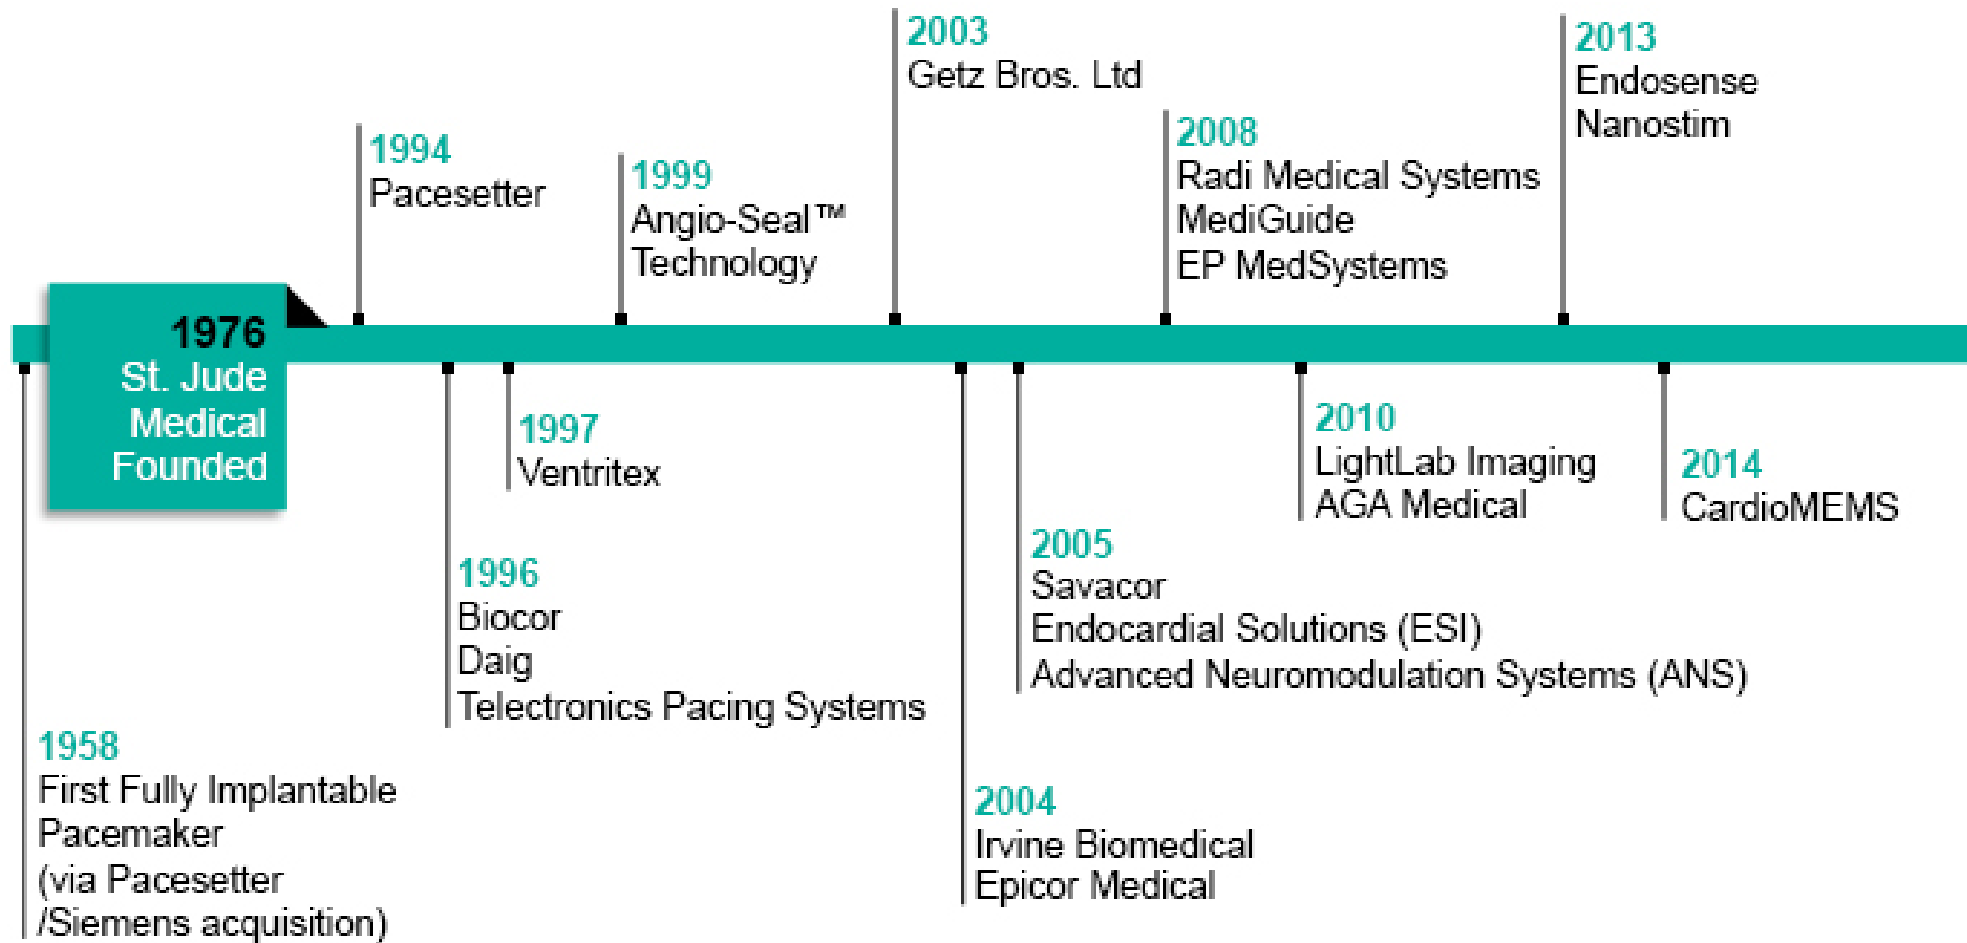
1976
St. Jude Medical Founded

1994
Pacesetter

1999
Angio-Seal™ Technology

2003
Getz Bros. Ltd

2008
Radi Medical Systems
MediGuide
EP MedSystems

2013
Endosense
Nanostim

1958
First Fully Implantable Pacemaker (via Pacesetter /Siemens acquisition)

1996
Biocor
Daig
Telectronics Pacing Systems

1997
Ventritex

2004
Irvine Biomedical
Epicor Medical

2005
Savacor
Endocardial Solutions (ESI)
Advanced Neuromodulation Systems (ANS)

2010
LightLab Imaging
AGA Medical

2014
CardioMEMS